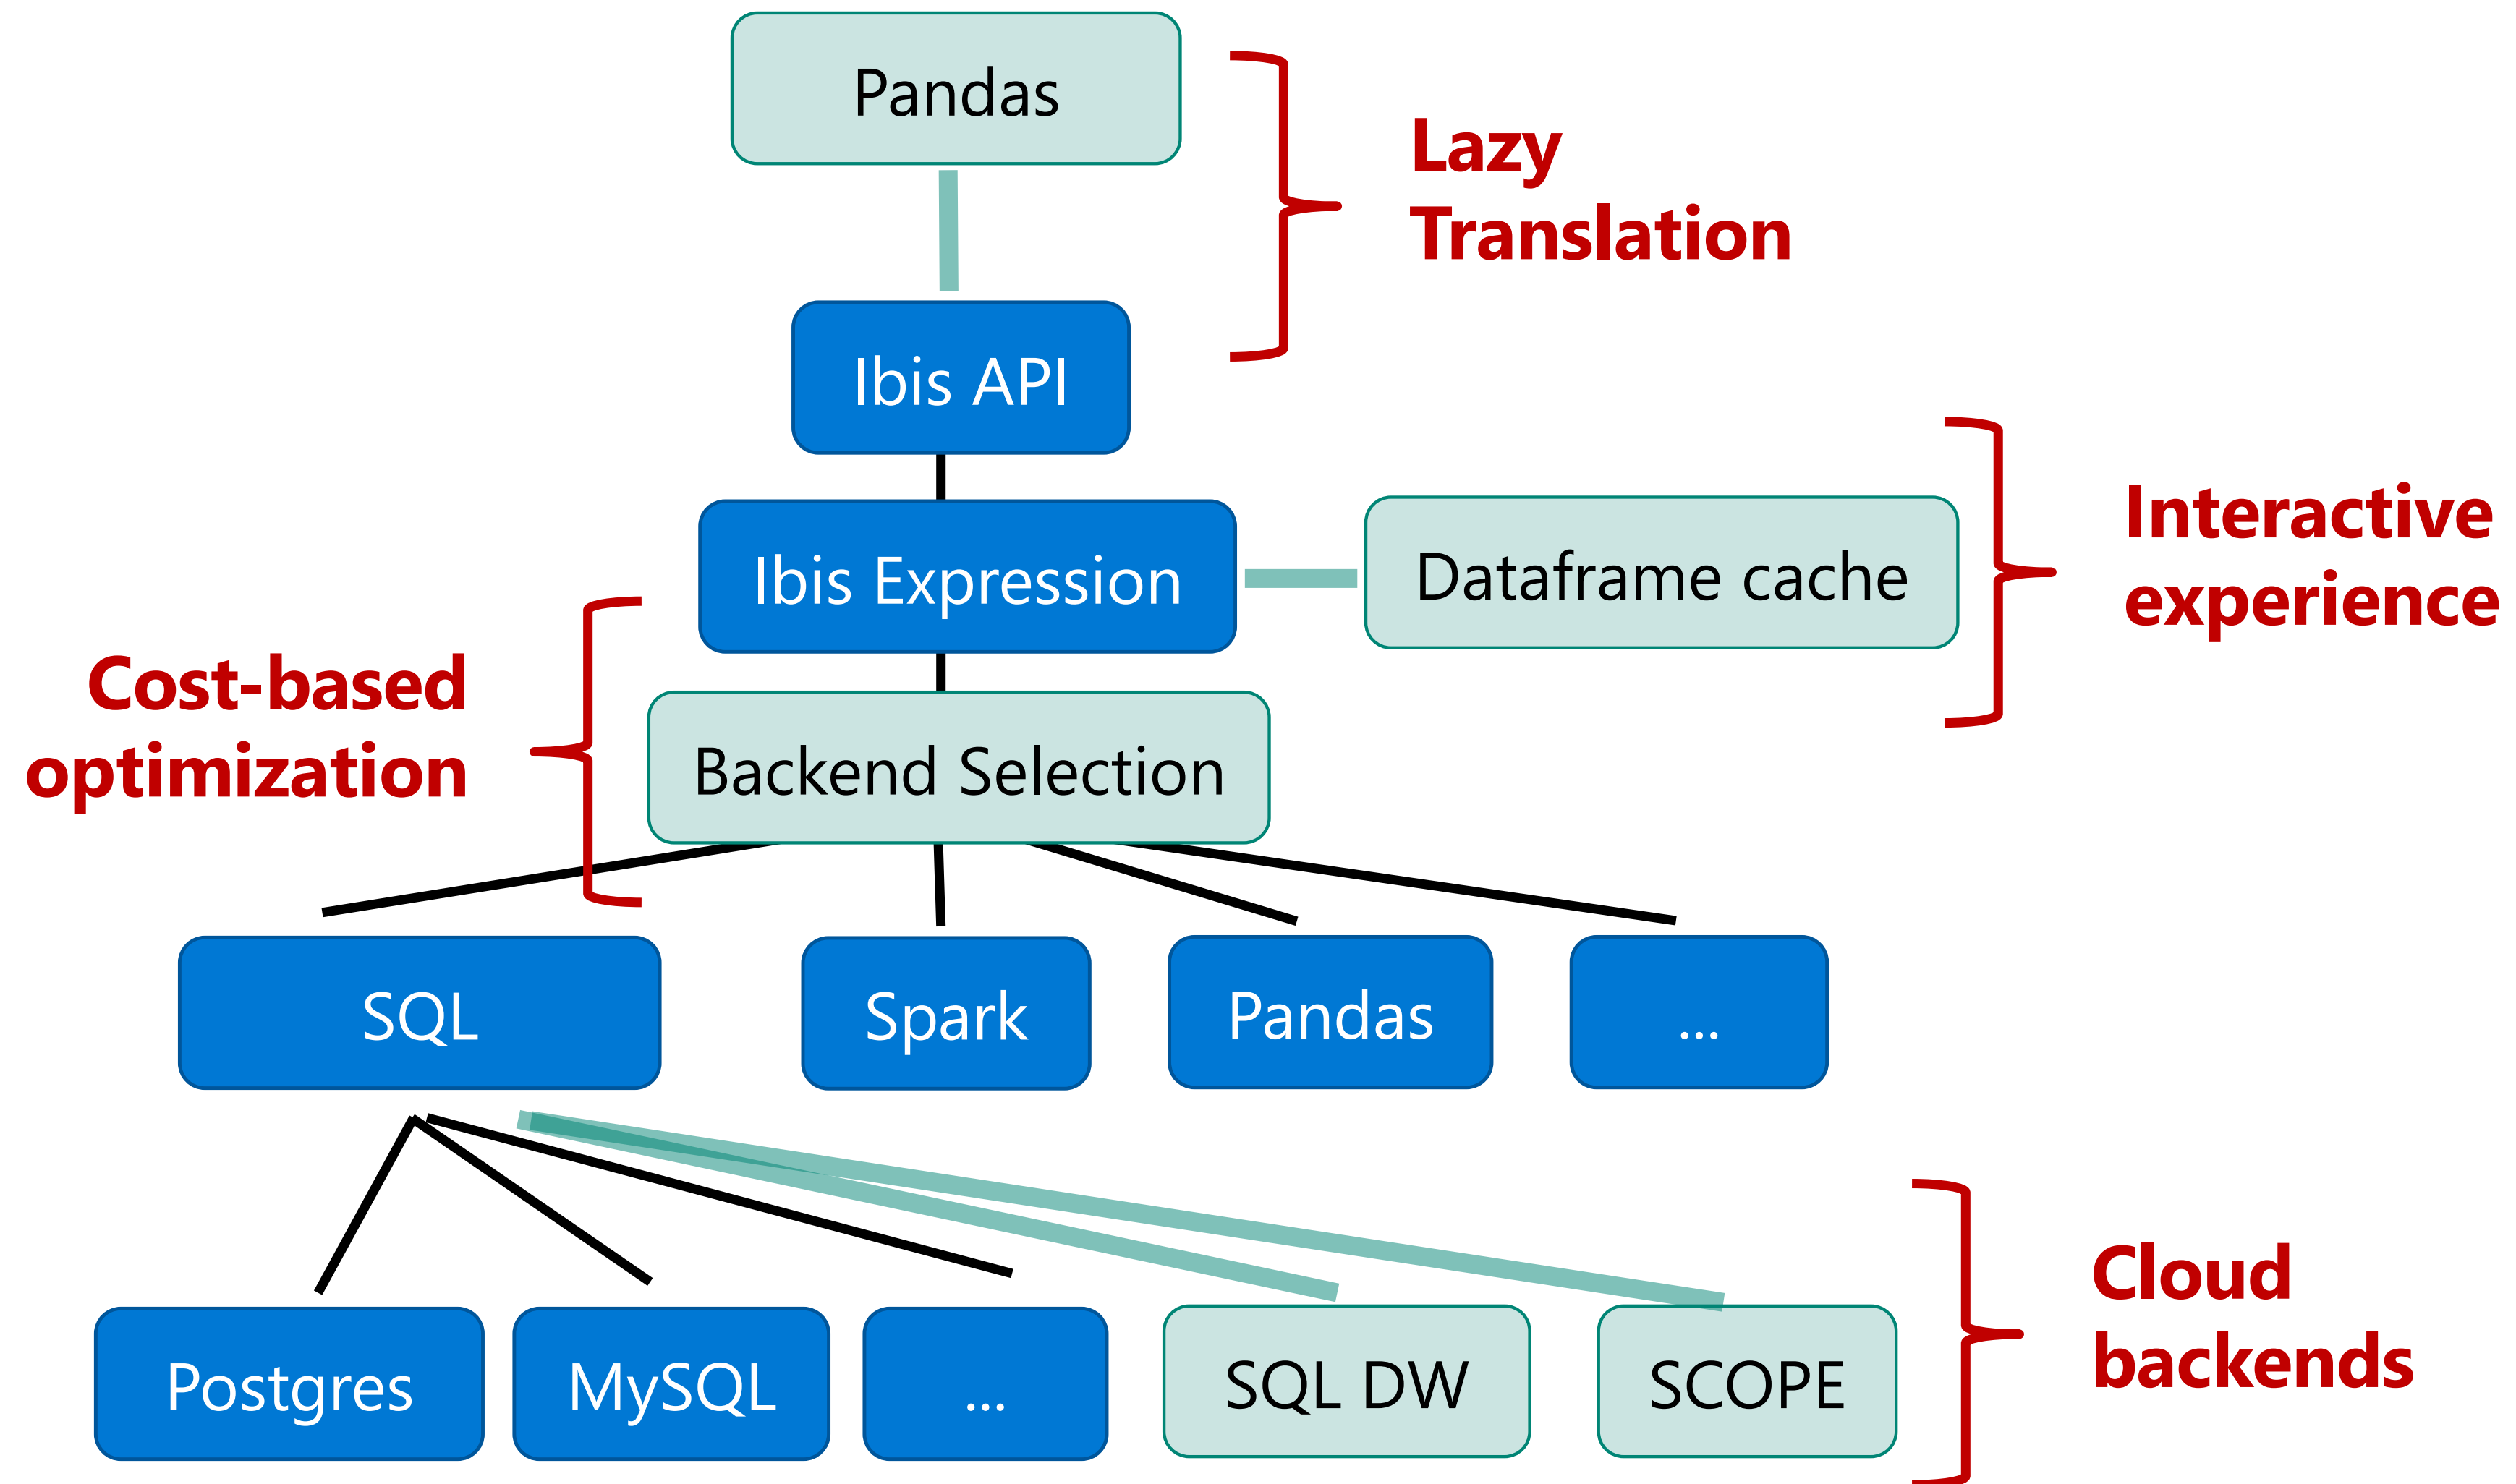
Pandas

Lazy Translation

Ibis API

Ibis Expression

Dataframe cache

Interactive experience

Cost-based optimization

Backend Selection

SQL

Spark

Pandas

...

Postgres

MySQL

...

SQL DW

SCOPE

Cloud backends